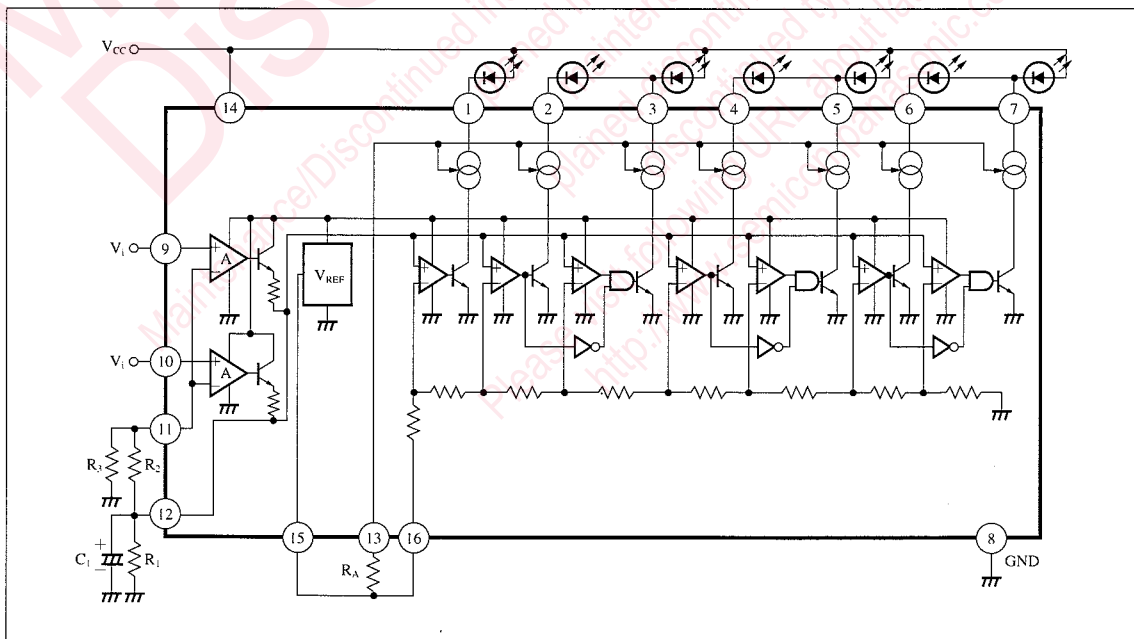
$V_{CC}$
14
1
2
3
4
5
6
7
$V_i$
9
A
$V_{REF}$
$V_i$
10
A
11
$R_3$
$R_2$
12
$C_1$
$R_1$
15
13
16
$R_A$
8
GND
Maintenance/Discontinued
Please visit following URL about latest information.
http://www.semicon.panasonic.co.jp